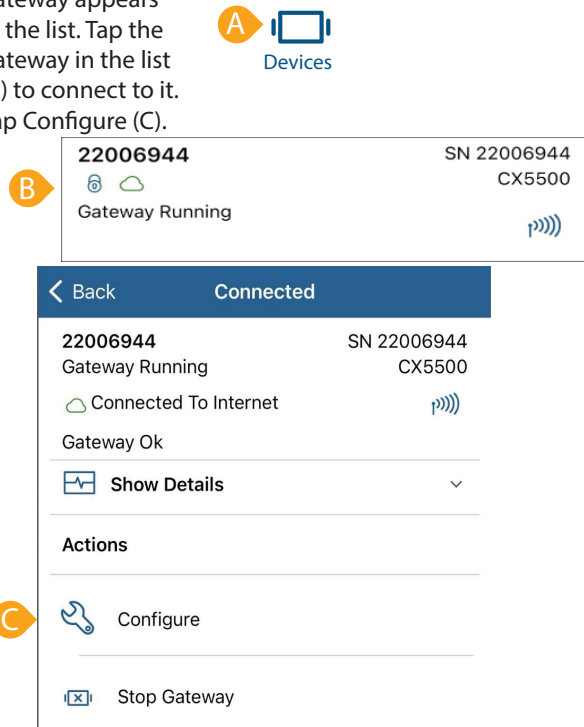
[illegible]ateway appears the list. Tap the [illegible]ateway in the list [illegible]) to connect to it. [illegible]p Configure (C).

A

Devices

22006944
SN 22006944
B
CX5500
Gateway Running

Back
Connected

22006944
SN 22006944
Gateway Running
CX5500
Connected To Internet
Gateway Ok
Show Details
Actions
C
Configure
Stop Gateway